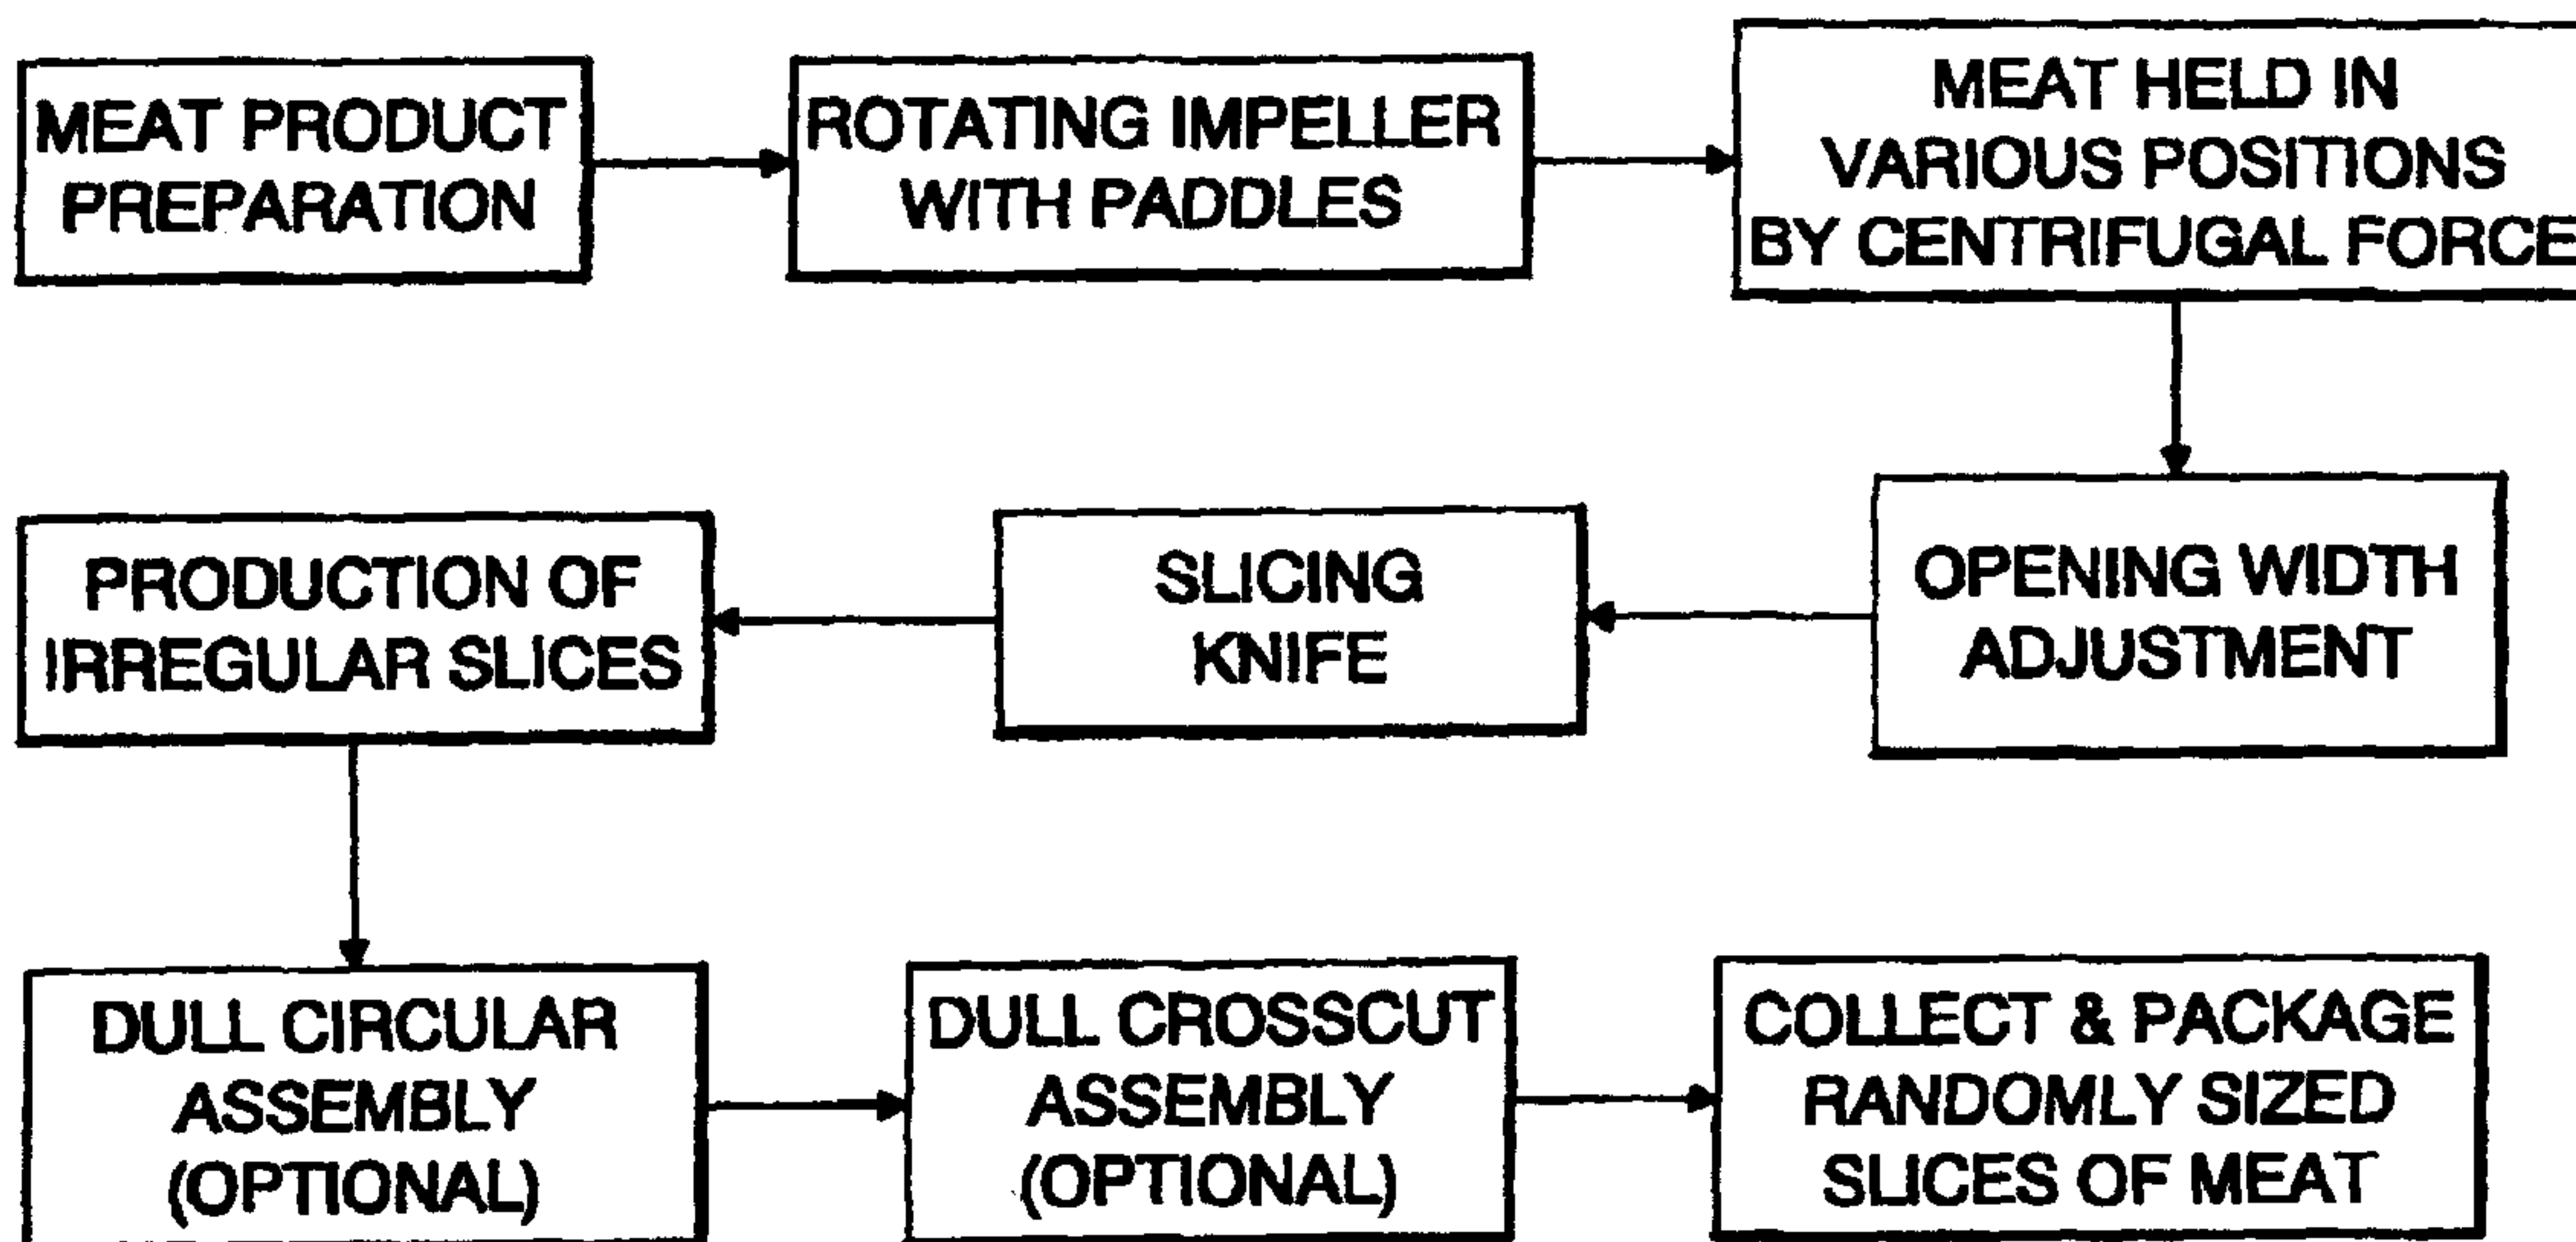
MEAT PRODUCT PREPARATION

ROTATING IMPELLER WITH PADDLES

MEAT HELD IN VARIOUS POSITIONS BY CENTRIFUGAL FORCE

OPENING WIDTH ADJUSTMENT

SLICING KNIFE

PRODUCTION OF IRREGULAR SLICES

DULL CIRCULAR ASSEMBLY (OPTIONAL)

DULL CROSSCUT ASSEMBLY (OPTIONAL)

COLLECT & PACKAGE RANDOMLY SIZED SLICES OF MEAT